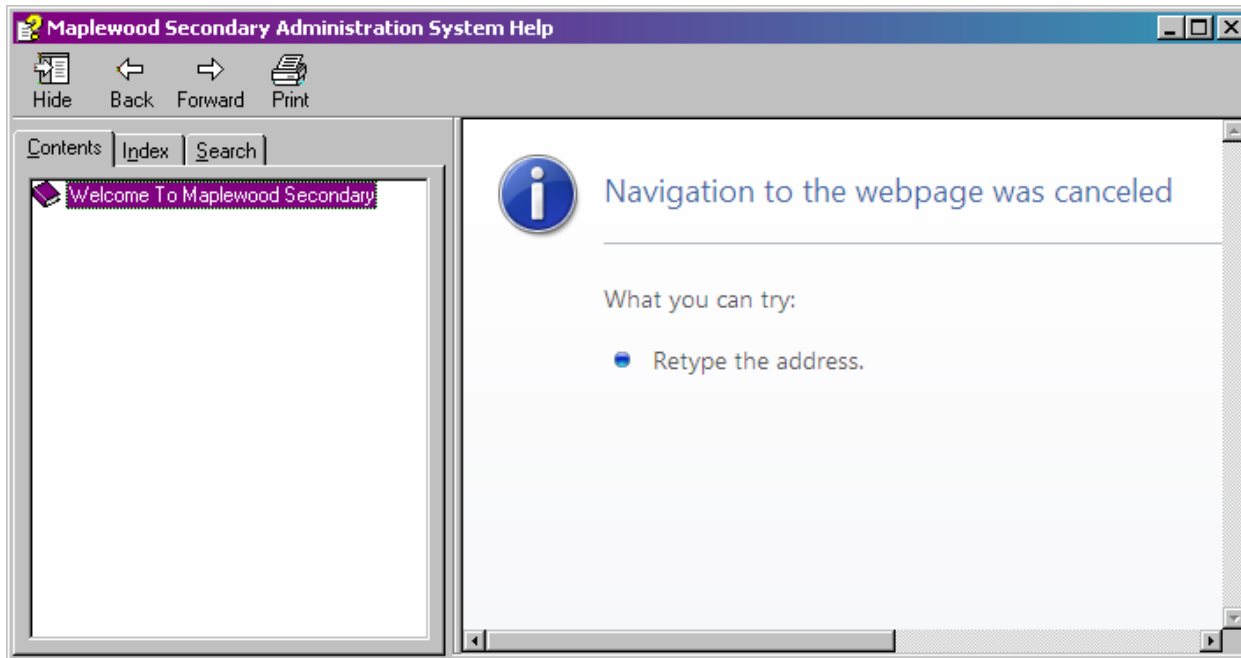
Maplewood Secondary Administration System Help

Hide Back Forward Print

Contents Index Search

Welcome To Maplewood Secondary

Navigation to the webpage was canceled

What you can try:

Retype the address.